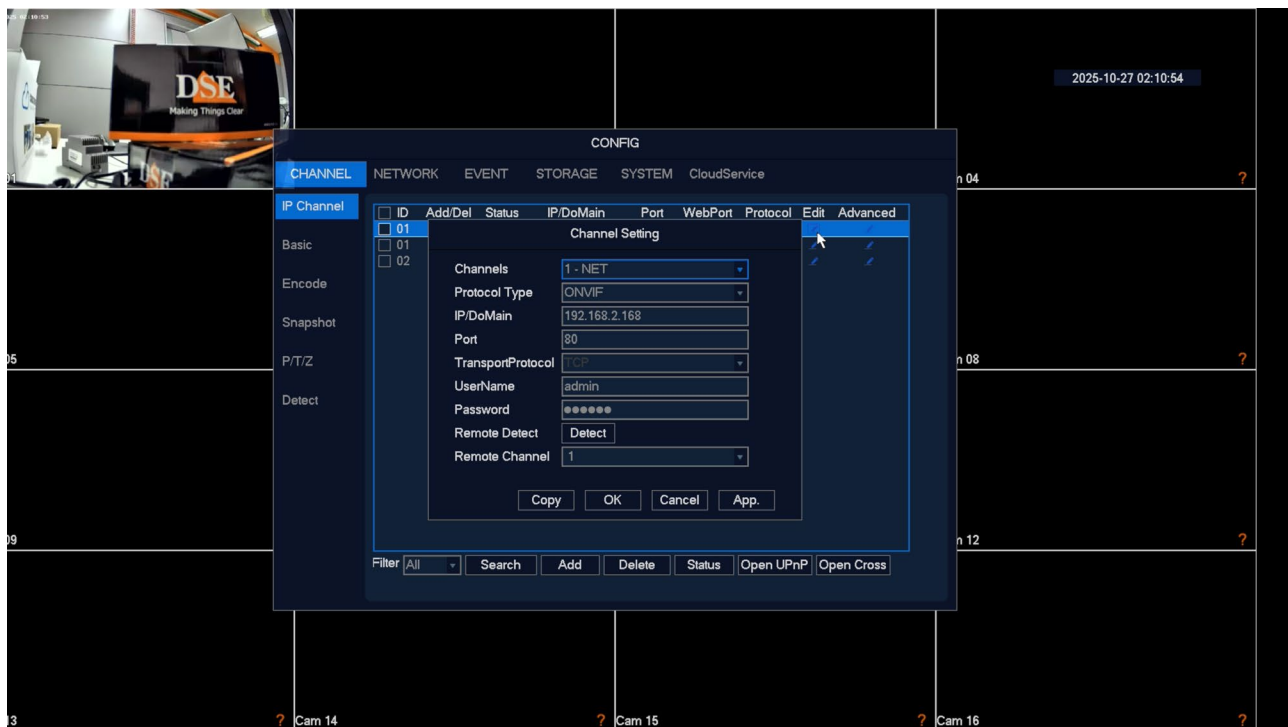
DSE
Making Things Clear

2025-10-27 02:10:54

CONFIG

CHANNEL NETWORK EVENT STORAGE SYSTEM CloudService

IP Channel
Basic
Encode
Snapshot
P/T/Z
Detect

| ID | Add/Del | Status | IP/DoMain | Port | WebPort | Protocol | Edit | Advanced |
|---|---|---|---|---|---|---|---|---|
| 01 | | | | | | | | |
| 01 | | | | | | | | |
| 02 | | | | | | | | |

Channel Setting

Channels 1 - NET
Protocol Type ONVIF
IP/DoMain 192.168.2.168
Port 80
TransportProtocol TCP
UserName admin
Password ●●●●●●
Remote Detect Detect
Remote Channel 1

Copy OK Cancel App.

Filter All Search Add Delete Status Open UPnP Open Cross

01
n 04 ?
05
n 08 ?
09
n 12 ?
13 ? Cam 14 ? Cam 15 ? Cam 16 ?